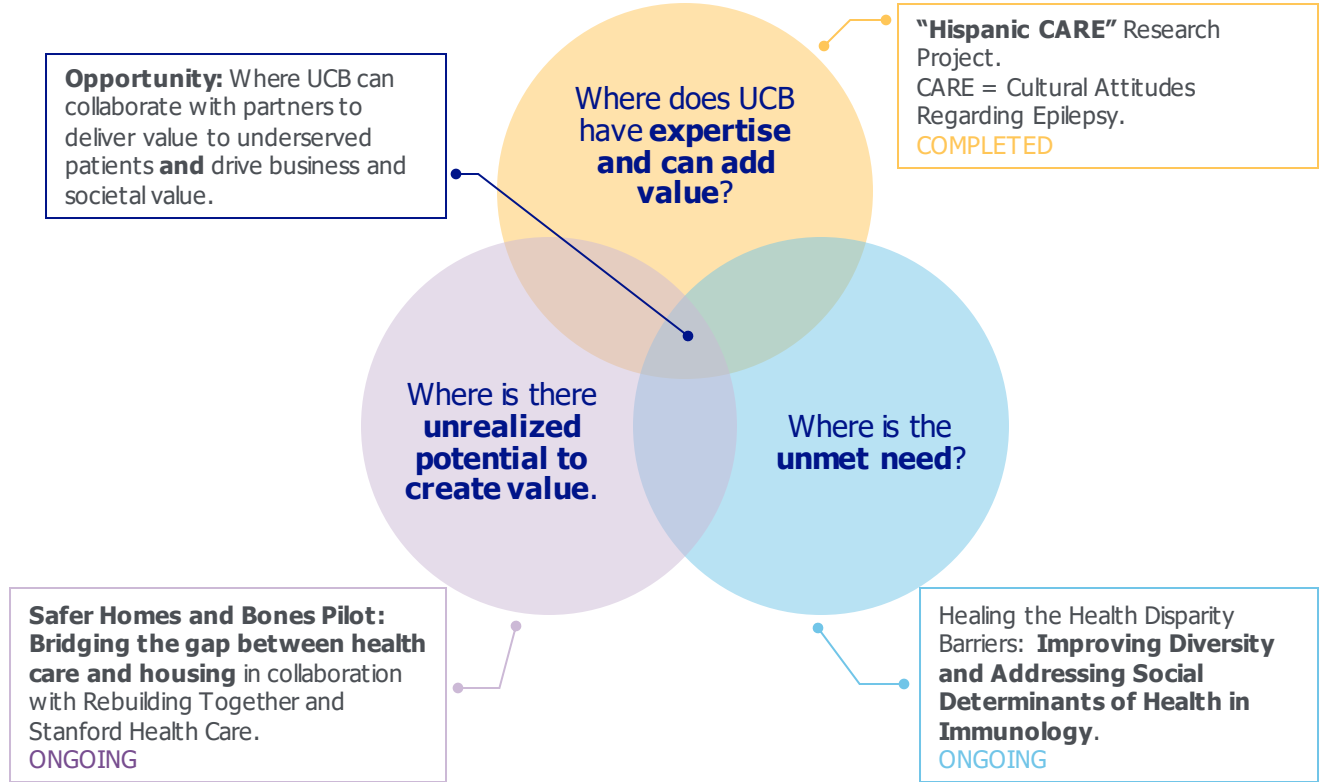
**Opportunity:** Where UCB can collaborate with partners to deliver value to underserved patients **and** drive business and societal value.

Where does UCB have **expertise and can add value**?

**"Hispanic CARE"** Research Project.
CARE = Cultural Attitudes Regarding Epilepsy.
COMPLETED

Where is there **unrealized potential to create value**.

Where is the **unmet need**?

**Safer Homes and Bones Pilot: Bridging the gap between health care and housing** in collaboration with Rebuilding Together and Stanford Health Care.
ONGOING

Healing the Health Disparity Barriers: **Improving Diversity and Addressing Social Determinants of Health in Immunology**.
ONGOING